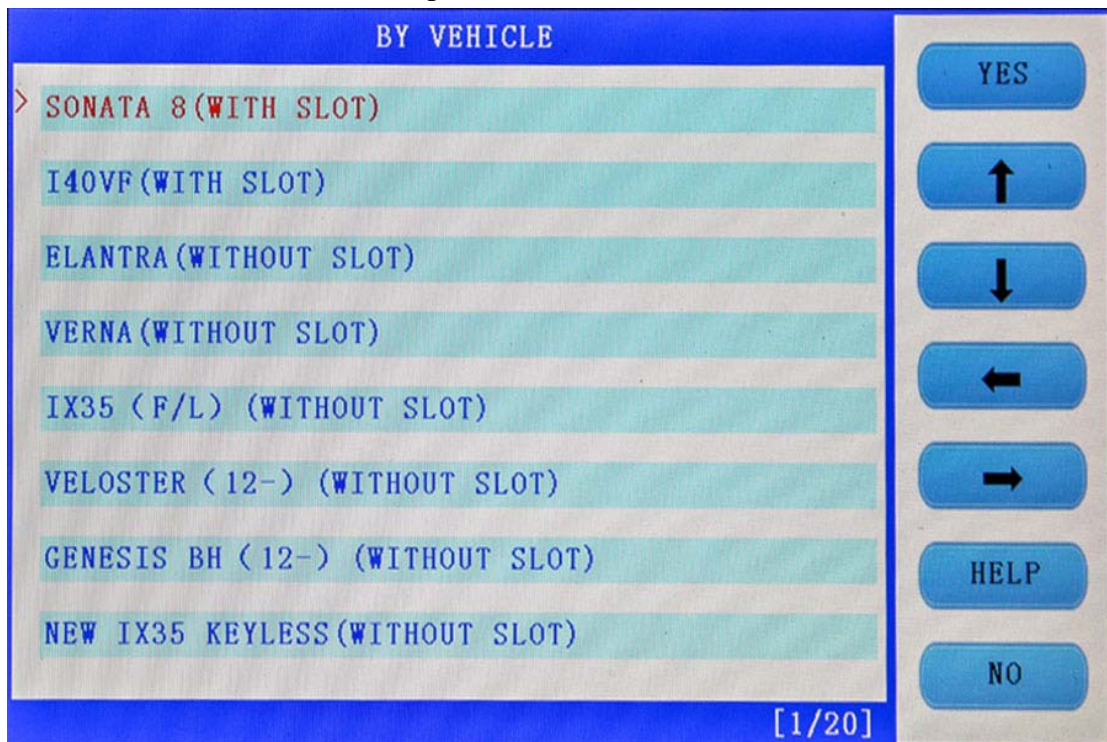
BY VEHICLE

> SONATA 8(WITH SLOT)

I40VF(WITH SLOT)

ELANTRA(WITHOUT SLOT)

VERNA(WITHOUT SLOT)

IX35 (F/L) (WITHOUT SLOT)

VELOSTER (12-) (WITHOUT SLOT)

GENESIS BH (12-) (WITHOUT SLOT)

NEW IX35 KEYLESS(WITHOUT SLOT)

[1/20]

YES

↑

↓

←

→

HELP

NO